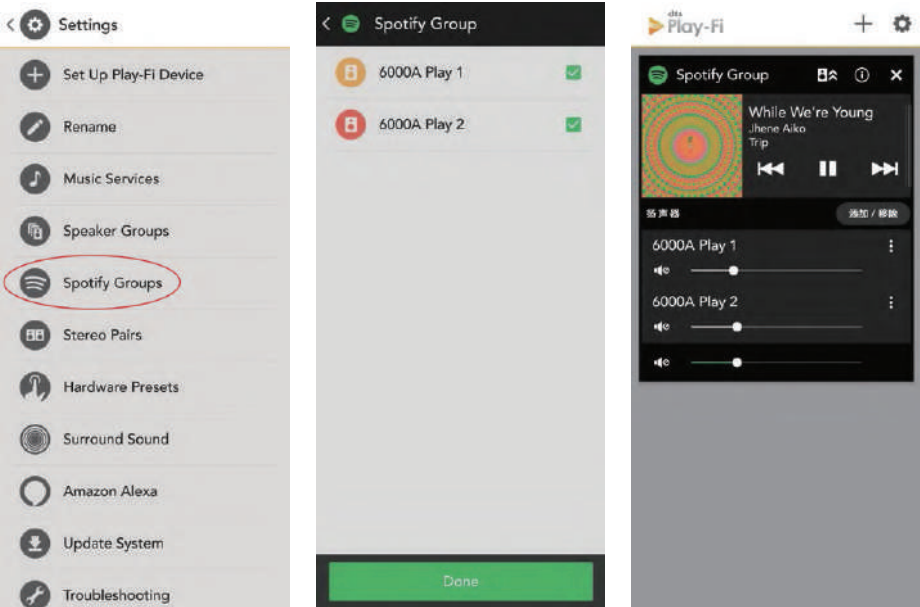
Settings

Set Up Play-Fi Device

Rename

Music Services

Speaker Groups

Spotify Groups

Stereo Pairs

Hardware Presets

Surround Sound

Amazon Alexa

Update System

Troubleshooting

Spotify Group

6000A Play 1

6000A Play 2

Done

dts Play-Fi

Spotify Group

While We're Young

Jhene Aiko

Trip

扬声器

添加 / 移除

6000A Play 1

6000A Play 2